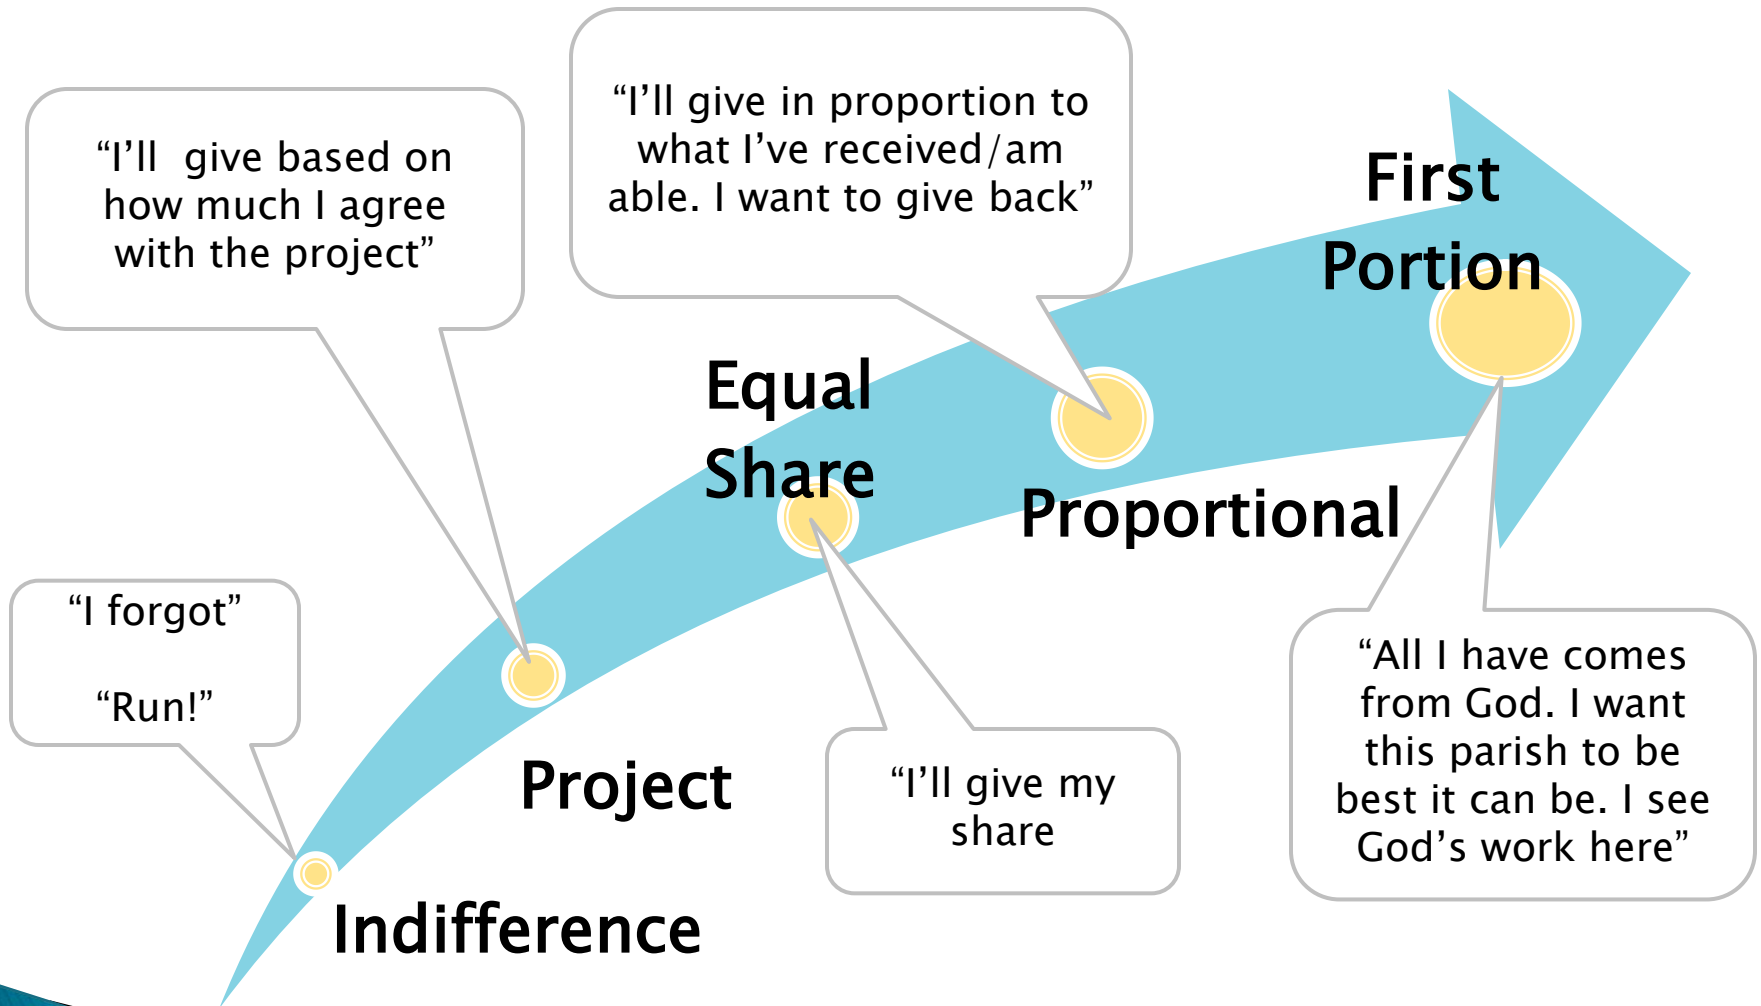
"I forgot"

"Run!"

Indifference

"I'll  give based on how much I agree with the project"

Project

Equal Share

"I'll give my share

"I'll give in proportion to what I've received/am able. I want to give back"

Proportional

First Portion

"All I have comes from God. I want this parish to be best it can be. I see God's work here"